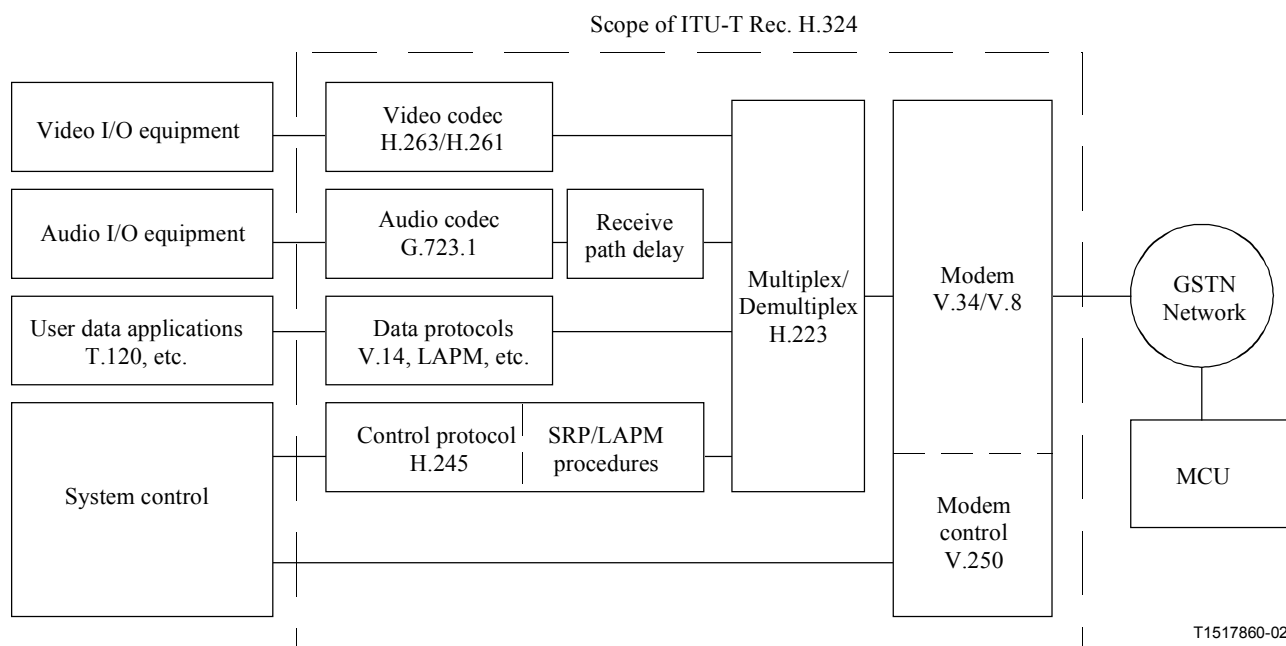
Scope of ITU-T Rec. H.324

Video I/O equipment

Video codec H.263/H.261

Audio I/O equipment

Audio codec G.723.1

Receive path delay

User data applications T.120, etc.

Data protocols V.14, LAPM, etc.

System control

Control protocol H.245

SRP/LAPM procedures

Multiplex/ Demultiplex H.223

Modem V.34/V.8

Modem control V.250

GSTN Network

MCU

T1517860-02